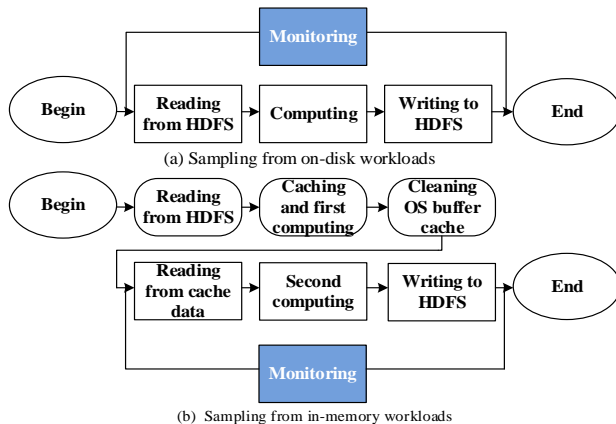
Monitoring

Begin

Reading from HDFS

Computing

Writing to HDFS

End

(a) Sampling from on-disk workloads

Begin

Reading from HDFS

Caching and first computing

Cleaning OS buffer cache

Reading from cache data

Second computing

Writing to HDFS

End

Monitoring

(b) Sampling from in-memory workloads